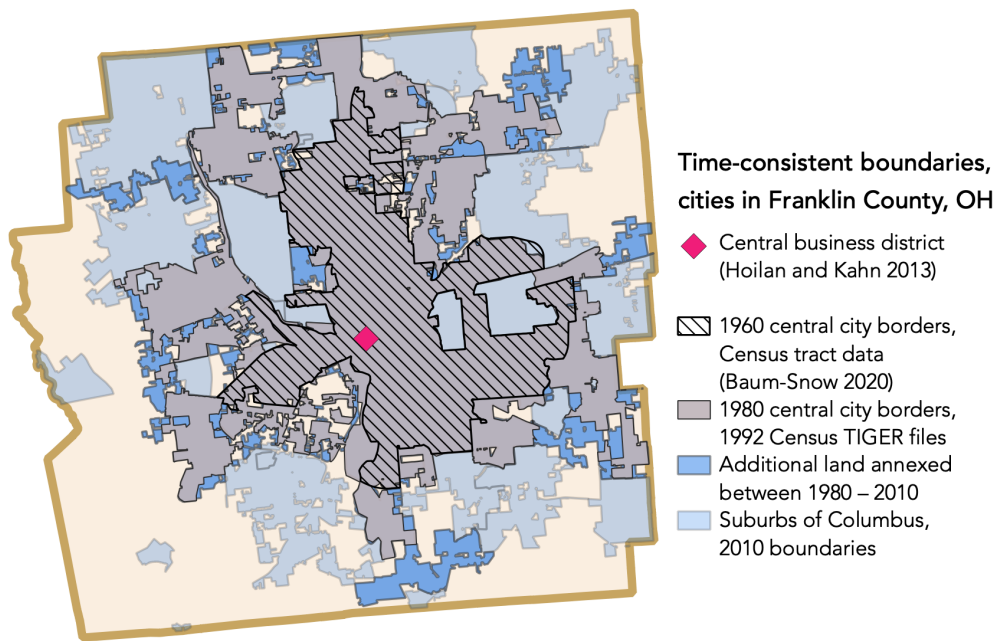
Time-consistent boundaries, cities in Franklin County, OH

Central business district (Hoilan and Kahn 2013)

1960 central city borders, Census tract data (Baum-Snow 2020)

1980 central city borders, 1992 Census TIGER files

Additional land annexed between 1980 – 2010

Suburbs of Columbus, 2010 boundaries